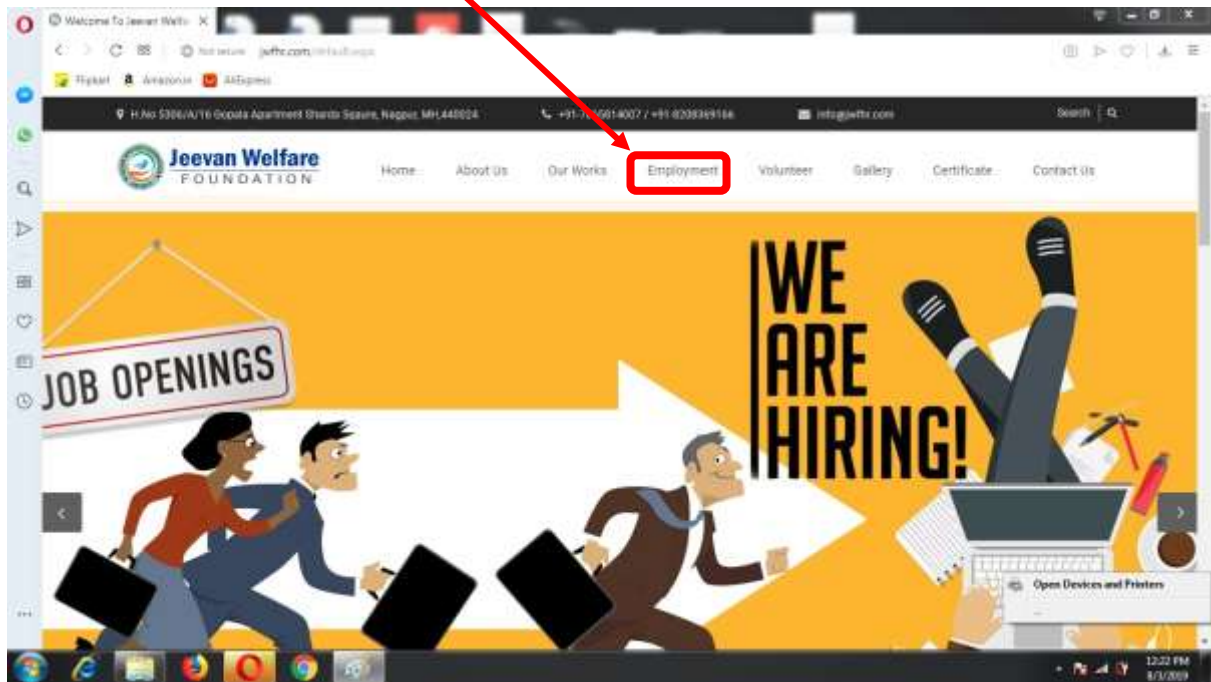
Welcome To Jeevan Welfa

Not secure jwffc.com/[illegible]

Flipkart Amazon.in AliExpress

H.No 5306/A/16 Gopala Apartment Sharda Square, Nagpur, MH,440024

+91-7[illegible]5814007 / +91-8208369166

info@jwffc.com

Search

Jeevan Welfare FOUNDATION

Home About Us Our Works Employment Volunteer Gallery Certificate Contact Us

JOB OPENINGS

WE ARE HIRING!

Open Devices and Printers

12:22 PM 8/3/2019